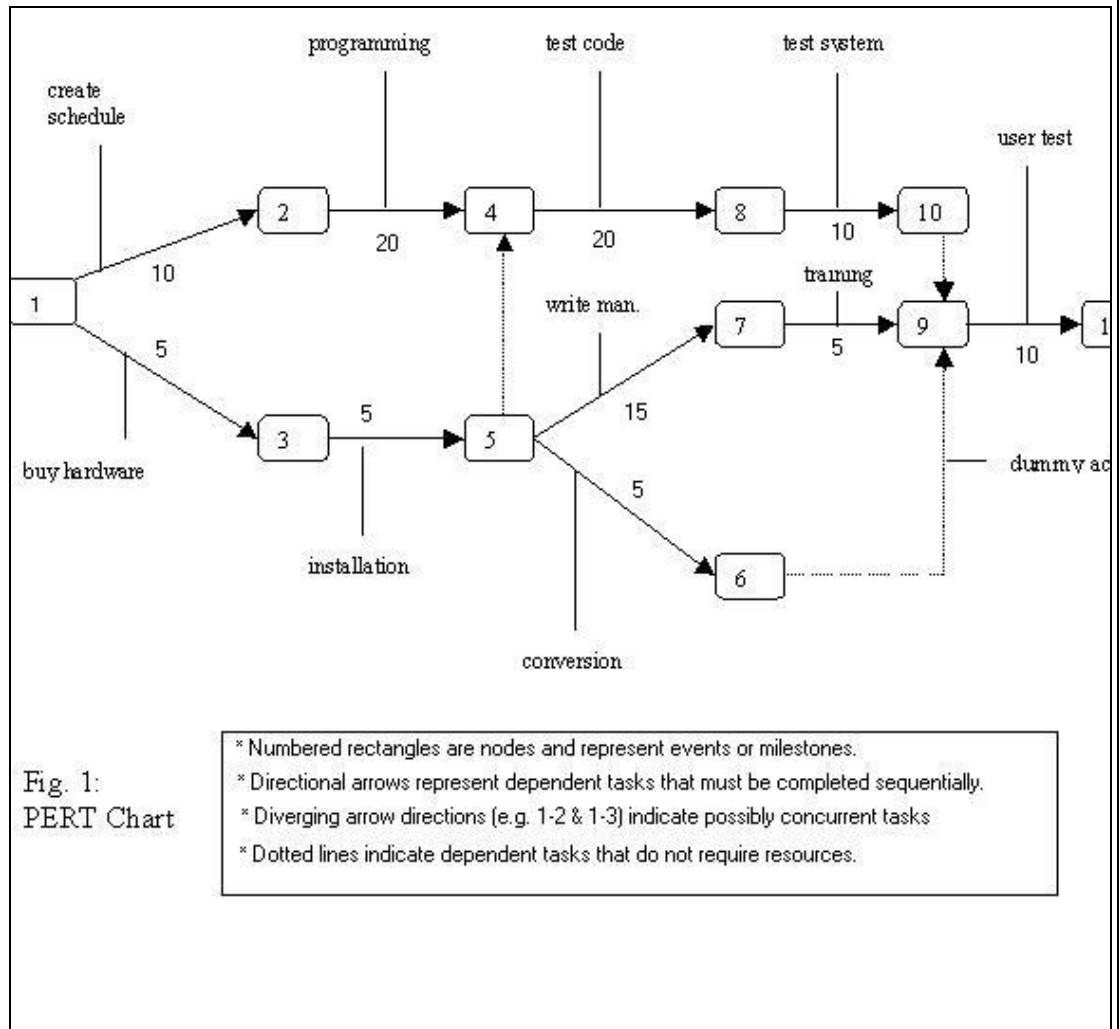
programming

test code

test system

create schedule

user test

2

4

8

10

20

20

10

10

1

training

write man.

7

9

5

5

10

3

5

15

buy hardware

dummy ac

5

5

installation

6

conversion

Fig. 1: PERT Chart

* Numbered rectangles are nodes and represent events or milestones.
* Directional arrows represent dependent tasks that must be completed sequentially.
* Diverging arrow directions (e.g. 1-2 & 1-3) indicate possibly concurrent tasks
* Dotted lines indicate dependent tasks that do not require resources.